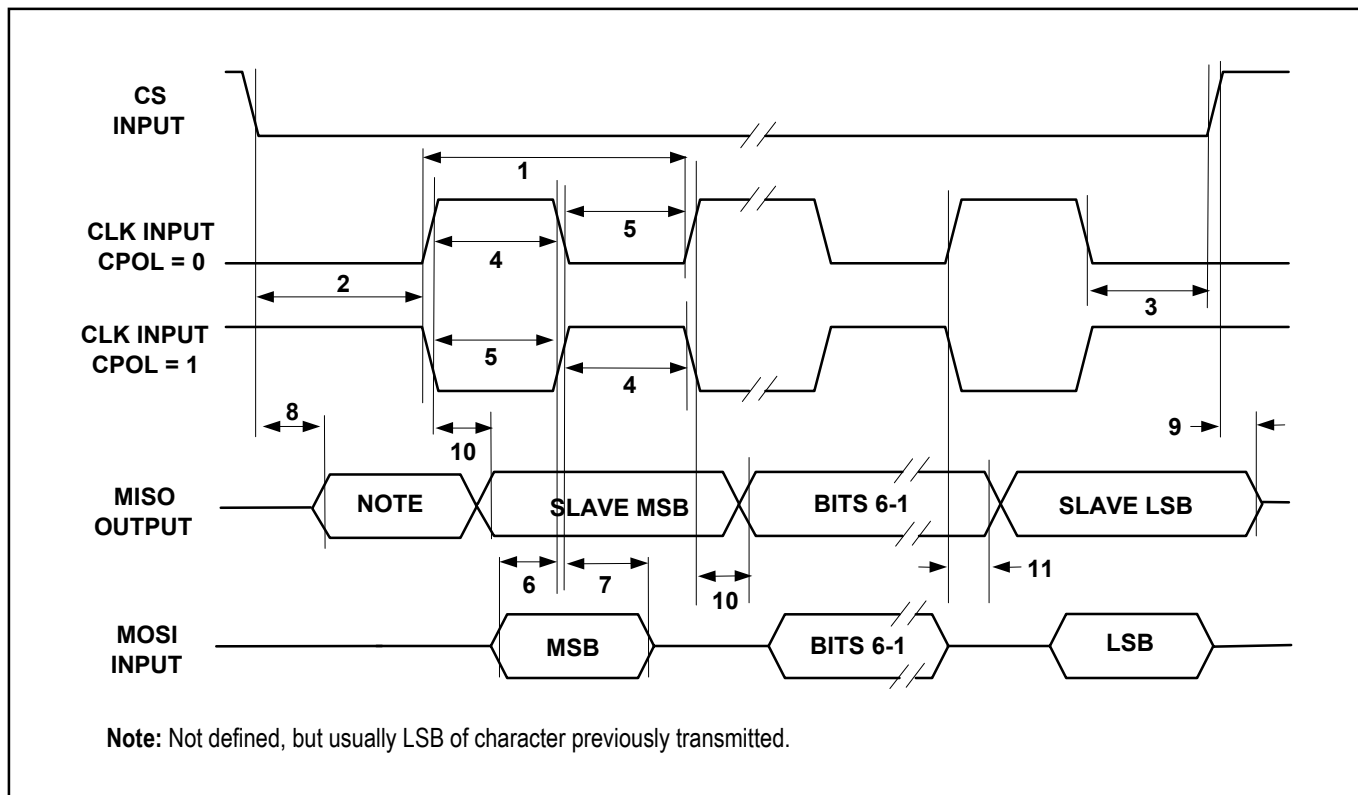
CS INPUT

1

CLK INPUT CPOL = 0

5

4

2

3

CLK INPUT CPOL = 1

5

4

8

10

9

MISO OUTPUT

NOTE

SLAVE MSB

BITS 6-1

SLAVE LSB

6

7

10

11

MOSI INPUT

MSB

BITS 6-1

LSB

**Note:** Not defined, but usually LSB of character previously transmitted.